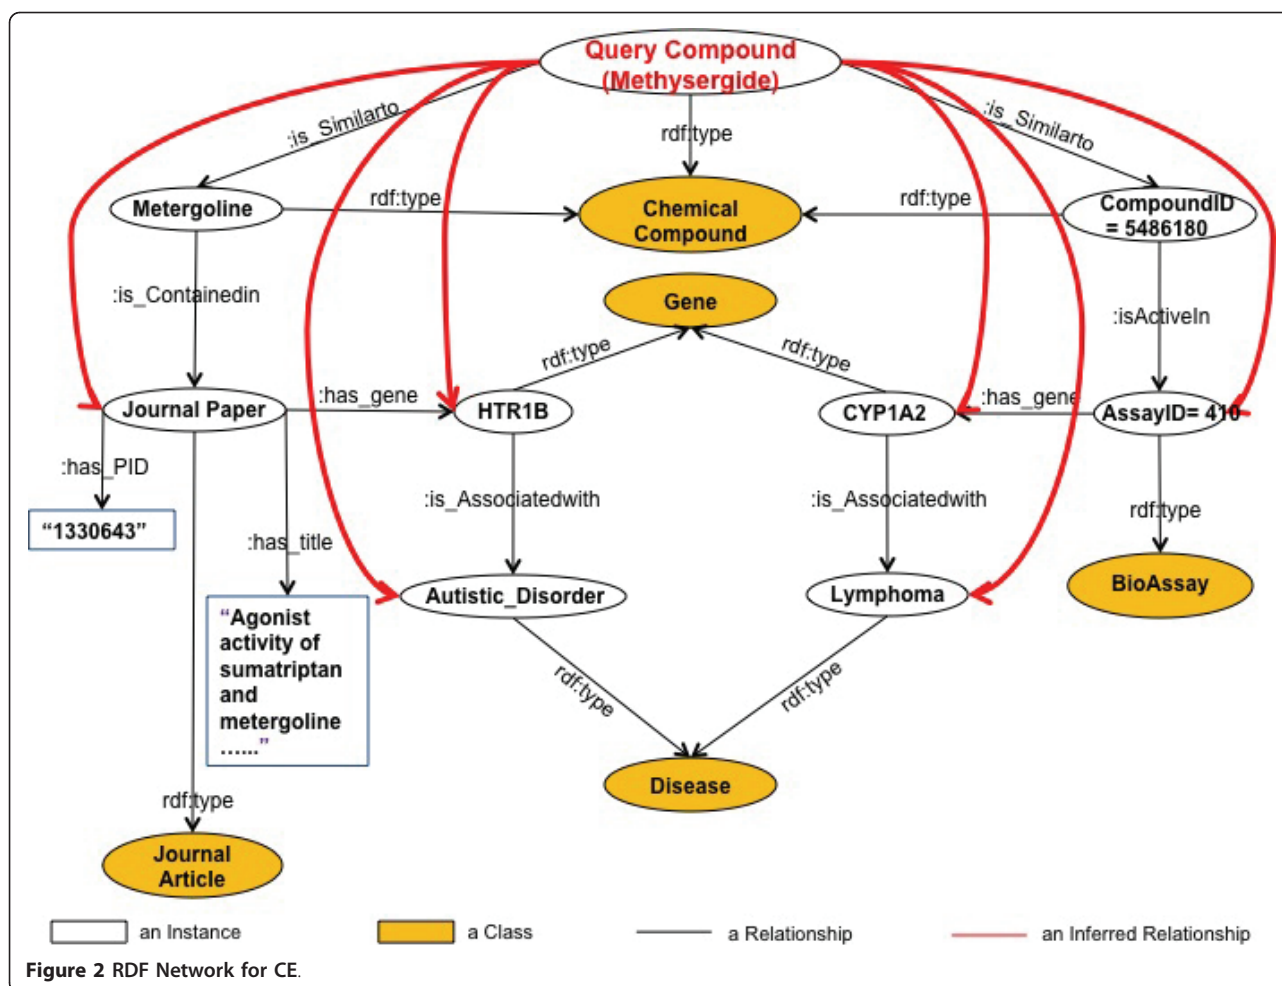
Query Compound (Methysergide)

:is_Similarto

rdf:type

:is_Similarto

Metergoline

rdf:type

Chemical Compound

rdf:type

CompoundID = 5486180

:is_Containedin

Gene

:isActiveIn

rdf:type

rdf:type

Journal Paper

:has_gene

HTR1B

CYP1A2

:has_gene

AssayID= 410

:has_PID

"1330643"

:is_Associatedwith

:is_Associatedwith

rdf:type

:has_title

"Agonist activity of sumatriptan and metergoline ……"

Autistic_Disorder

Lymphoma

BioAssay

rdf:type

rdf:type

Disease

rdf:type

Journal Article

an Instance

a Class

a Relationship

an Inferred Relationship

Figure 2 RDF Network for CE.